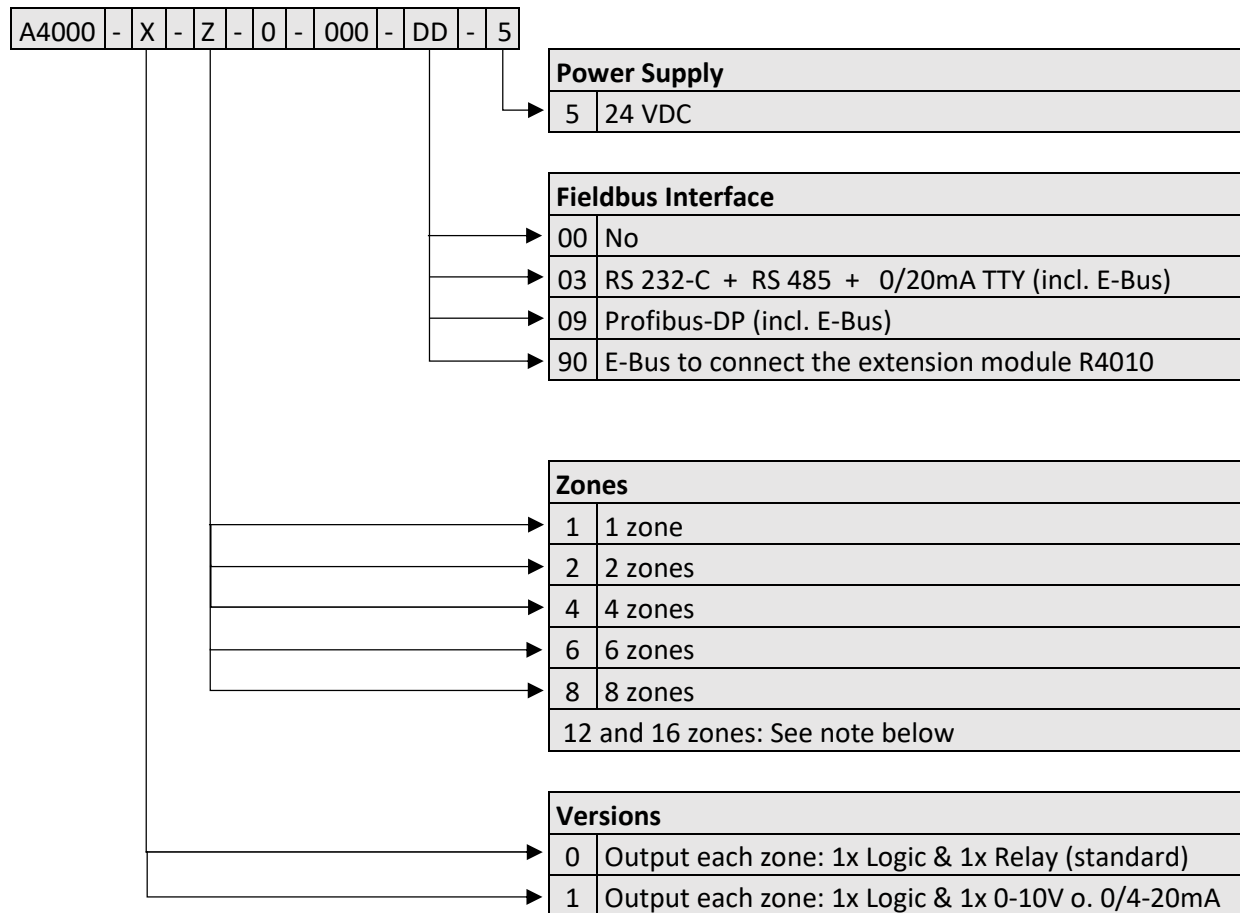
A4000 - X - Z - 0 - 000 - DD - 5

| Power Supply | |
|---|---|
| 5 | 24 VDC |

| Fieldbus Interface | |
|---|---|
| 00 | No |
| 03 | RS 232-C + RS 485 + 0/20mA TTY (incl. E-Bus) |
| 09 | Profibus-DP (incl. E-Bus) |
| 90 | E-Bus to connect the extension module R4010 |

| Zones | |
|---|---|
| 1 | 1 zone |
| 2 | 2 zones |
| 4 | 4 zones |
| 6 | 6 zones |
| 8 | 8 zones |
| 12 and 16 zones: See note below | |

| Versions | |
|---|---|
| 0 | Output each zone: 1x Logic & 1x Relay (standard) |
| 1 | Output each zone: 1x Logic & 1x 0-10V o. 0/4-20mA |